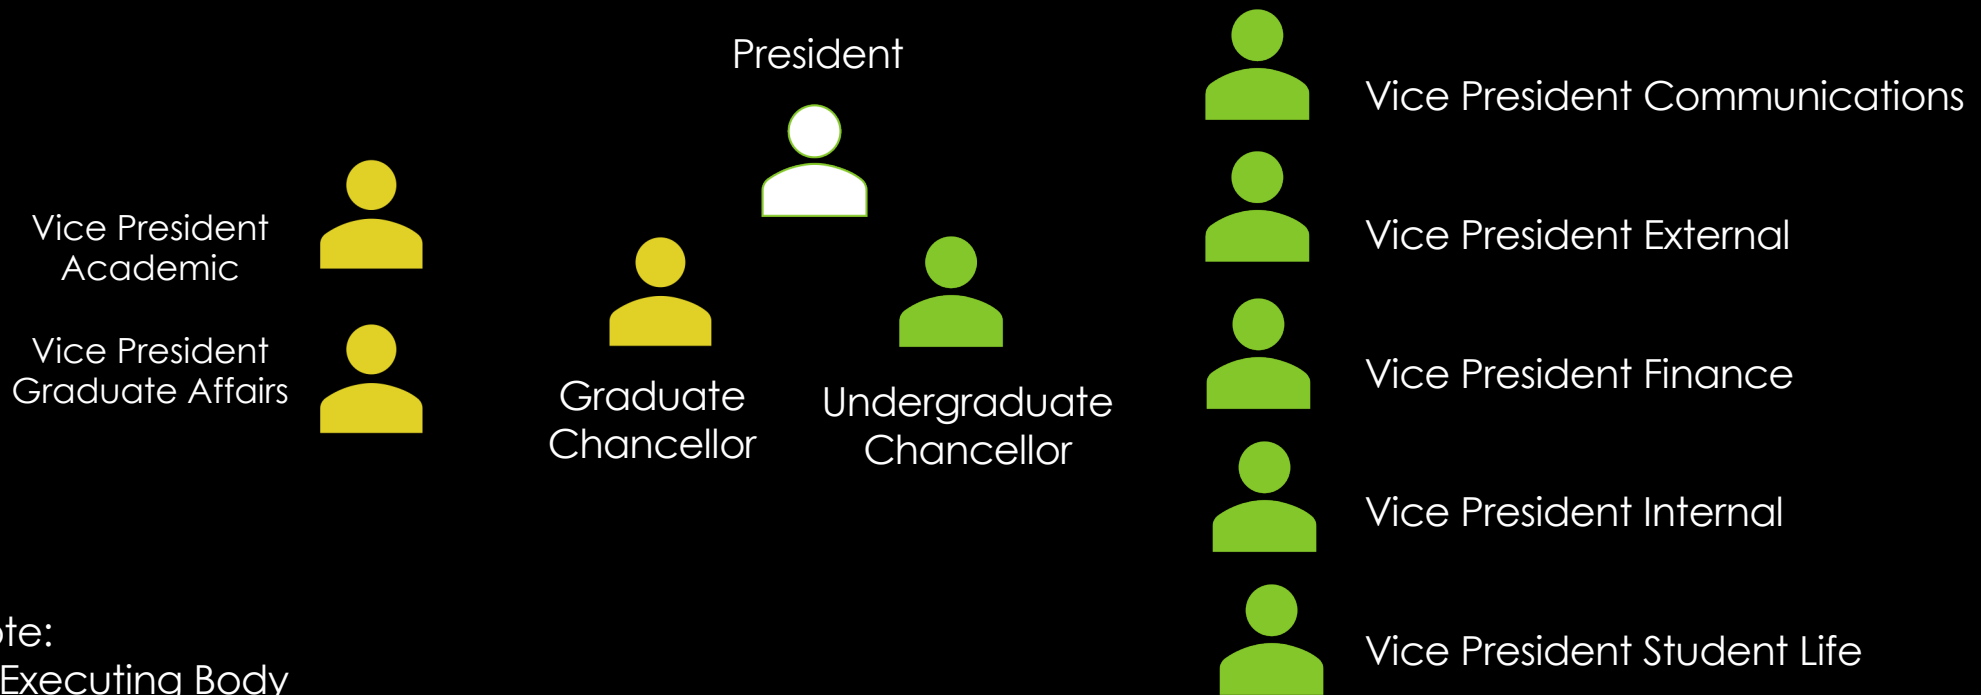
President

Vice President Academic

Vice President Graduate Affairs

Graduate Chancellor

Undergraduate Chancellor

Vice President Communications

Vice President External

Vice President Finance

Vice President Internal

Vice President Student Life

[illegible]te:
Executing Body